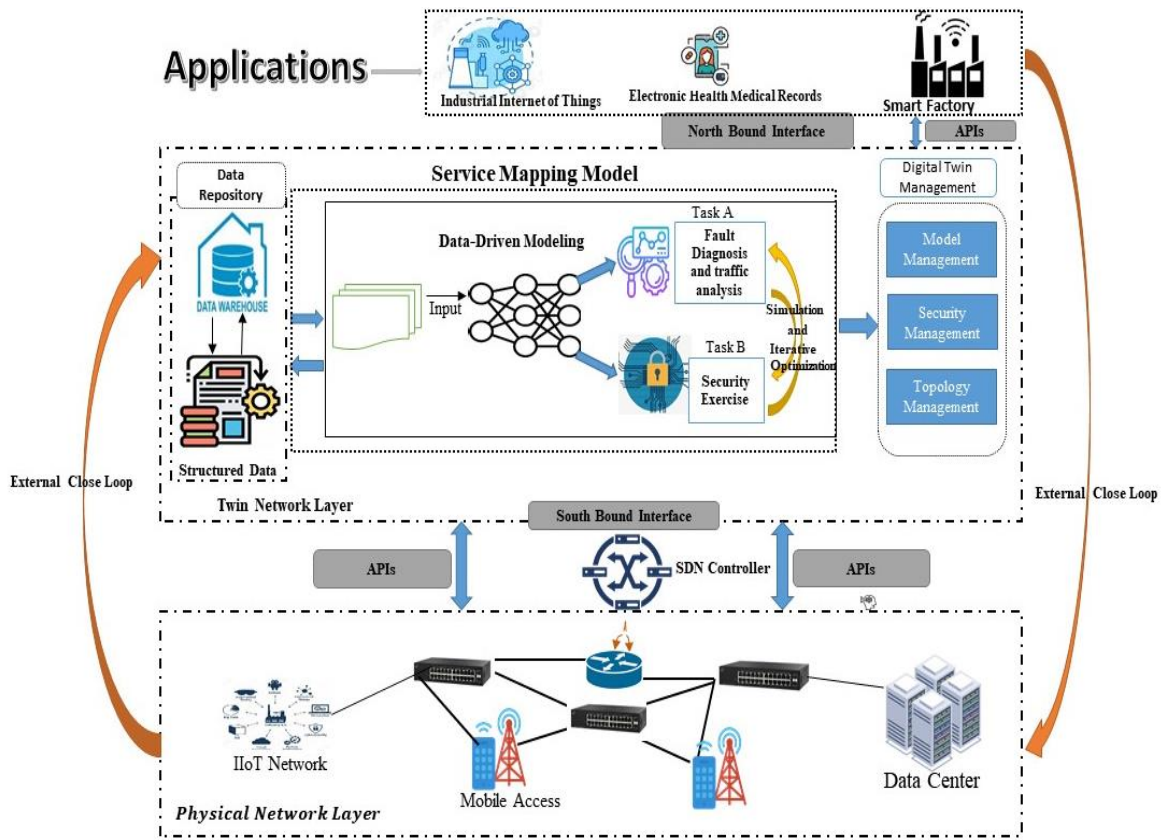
Applications

Industrial Internet of Things

Electronic Health Medical Records

Smart Factory

North Bound Interface

APIs

Data Repository

Service Mapping Model

Digital Twin Management

DATA WAREHOUSE

Data-Driven Modeling

Task A

Fault Diagnosis and traffic analysis

Input

Simulation and Iterative Optimization

Model Management

Security Management

Task B

Security Exercise

Topology Management

Structured Data

External Close Loop

Twin Network Layer

External Close Loop

South Bound Interface

APIs

SDN Controller

APIs

IIoT Network

Mobile Access

Data Center

Physical Network Layer